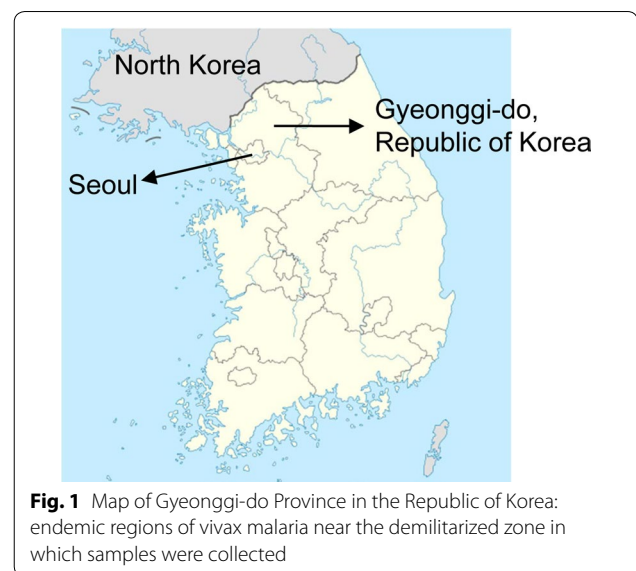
North Korea

Gyeonggi-do, Republic of Korea

Seoul

**Fig. 1** Map of Gyeonggi-do Province in the Republic of Korea: endemic regions of vivax malaria near the demilitarized zone in which samples were collected